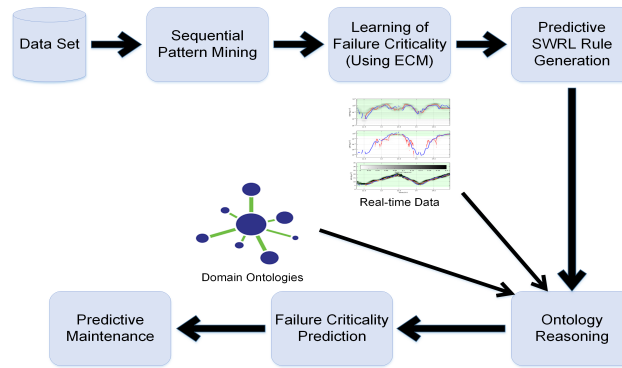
Data Set

Sequential Pattern Mining

Learning of Failure Criticality (Using ECM)

Predictive SWRL Rule Generation

Real-time Data

Domain Ontologies

Predictive Maintenance

Failure Criticality Prediction

Ontology Reasoning